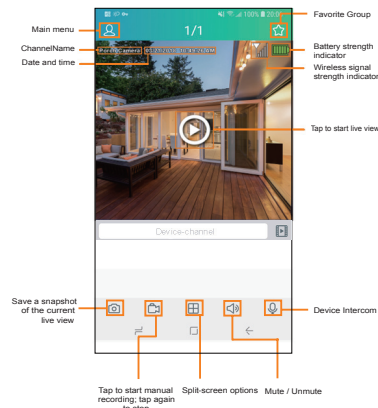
Main menu

1/1

Favorite Group

ChannelName

Battery strength indicator

Date and time

Wireless signal strength indicator

Tap to start live view

Device-channel

Save a snapshot of the current live view

Device Intercom

Tap to start manual recording; tap again to stop

Split-screen options

Mute / Unmute